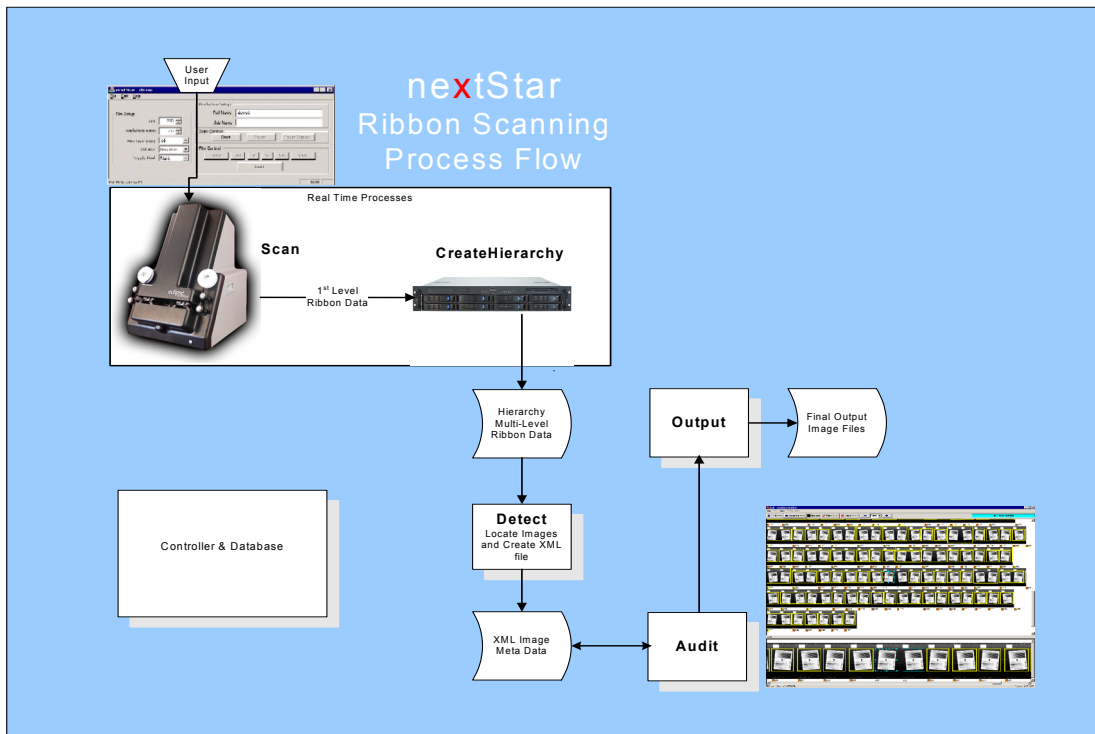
User Input

nextStar
Ribbon Scanning
Process Flow

Real Time Processes

Scan

CreateHierarchy

$1^{st}$ Level Ribbon Data

Hierarchy Multi-Level Ribbon Data

Output

Final Output Image Files

Detect
Locate Images and Create XML file

Controller & Database

XML Image Meta Data

Audit